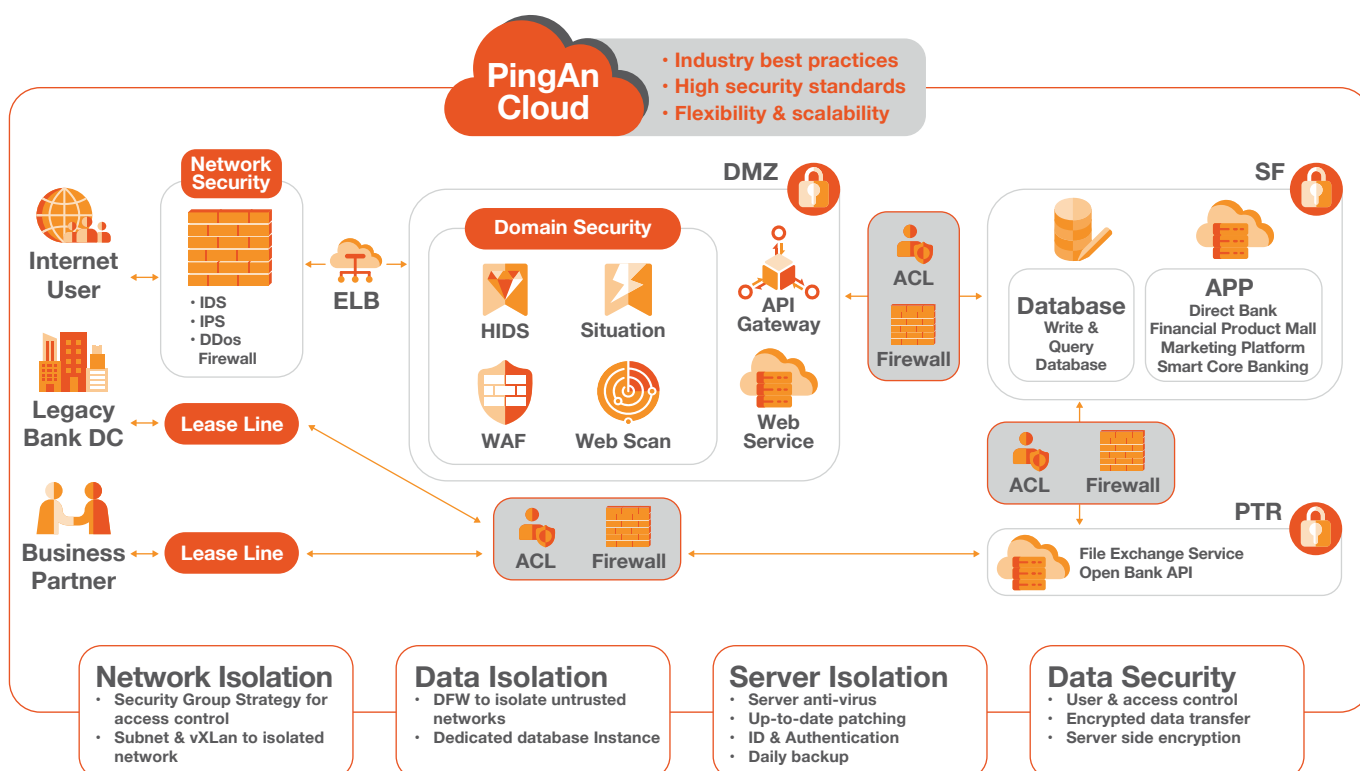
PingAn Cloud

• Industry best practices
• High security standards
• Flexibility & scalability

Internet User

Network Security

• IDS
• IPS
• DDos Firewall

ELB

DMZ

Domain Security

HIDS

Situation

WAF

Web Scan

API Gateway

Web Service

ACL

Firewall

SF

Database
Write & Query Database

APP
Direct Bank
Financial Product Mall
Marketing Platform
Smart Core Banking

Legacy Bank DC

Lease Line

Business Partner

Lease Line

ACL

Firewall

ACL

Firewall

PTR

File Exchange Service
Open Bank API

Network Isolation
• Security Group Strategy for access control
• Subnet & vXLan to isolated network

Data Isolation
• DFW to isolate untrusted networks
• Dedicated database Instance

Server Isolation
• Server anti-virus
• Up-to-date patching
• ID & Authentication
• Daily backup

Data Security
• User & access control
• Encrypted data transfer
• Server side encryption